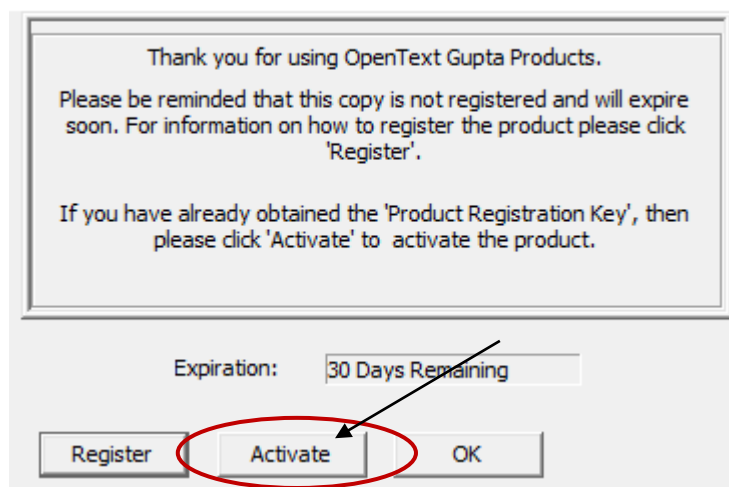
Thank you for using OpenText Gupta Products.

Please be reminded that this copy is not registered and will expire soon. For information on how to register the product please click 'Register'.

If you have already obtained the 'Product Registration Key', then please click 'Activate' to activate the product.

Expiration: 30 Days Remaining

Register

Activate

OK